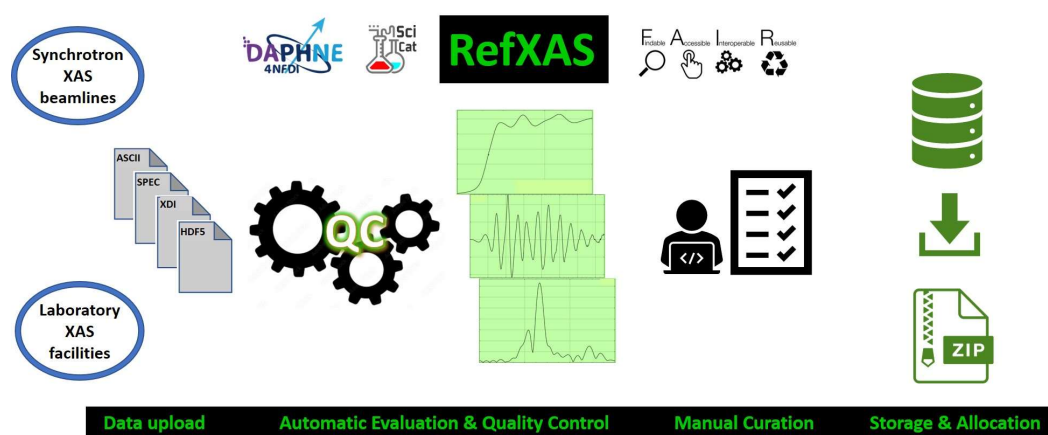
Synchrotron XAS beamlines

DAPHNE 4NFDI

Sci Cat

RefXAS

Findable Accessible Interoperable Reusable

ASCII

SPEC

XDI

HDF5

QC

</>

ZIP

Laboratory XAS facilities

Data upload Automatic Evaluation & Quality Control Manual Curation Storage & Allocation